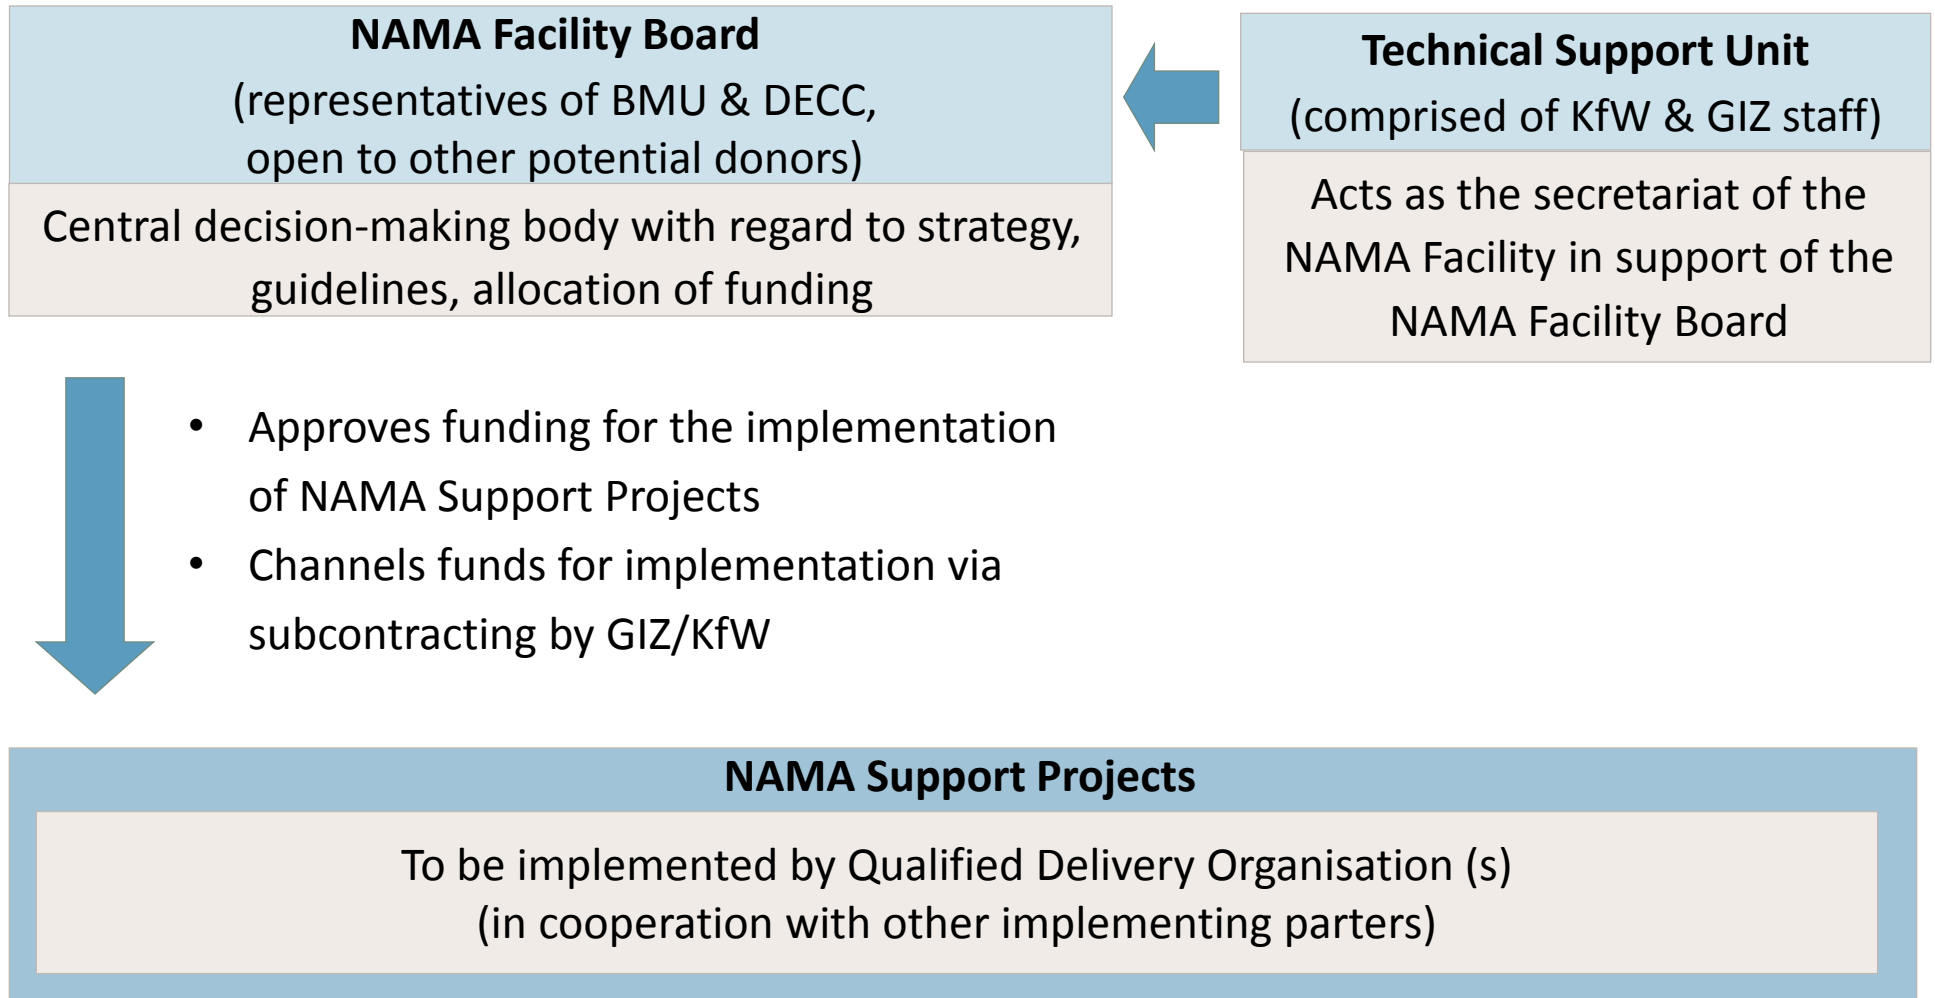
**NAMA Facility Board**
(representatives of BMU & DECC, open to other potential donors)

Central decision-making body with regard to strategy, guidelines, allocation of funding

**Technical Support Unit**
(comprised of KfW & GIZ staff)

Acts as the secretariat of the NAMA Facility in support of the NAMA Facility Board

• Approves funding for the implementation of NAMA Support Projects
• Channels funds for implementation via subcontracting by GIZ/KfW

**NAMA Support Projects**

To be implemented by Qualified Delivery Organisation (s)
(in cooperation with other implementing parters)